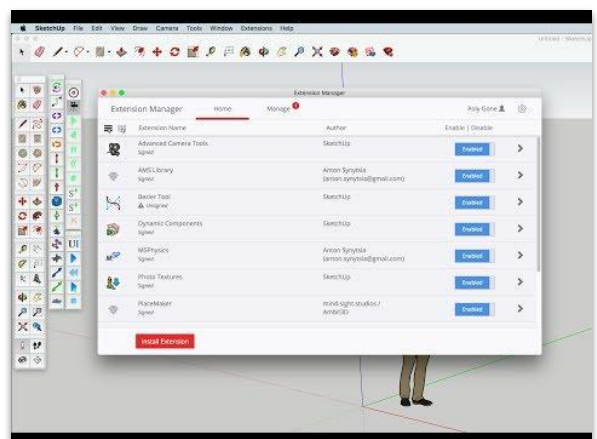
SketchUp File Edit View Draw Camera Tools Window Extensions Help

Untitled - SketchUp

Extension Manager

Extension Manager Home Manage

Poly Gone

Extension Name Author Enable | Disable

| Extension Name | Author | Enable \| Disable |
|---|---|---|
| Advanced Camera Tools Signed | SketchUp | Enabled |
| AMS Library Signed | Anton Synytsia (anton.synytsia@gmail.com) | Enabled |
| Bezier Tool Unsigned | SketchUp | Enabled |
| Dynamic Components Signed | SketchUp | Enabled |
| MSPhysics Signed | Anton Synytsia (anton.synytsia@gmail.com) | Enabled |
| Photo Textures Signed | SketchUp | Enabled |
| PlaceMaker Signed | mind.sight.studios / Ambit3D | Enabled |

Install Extension